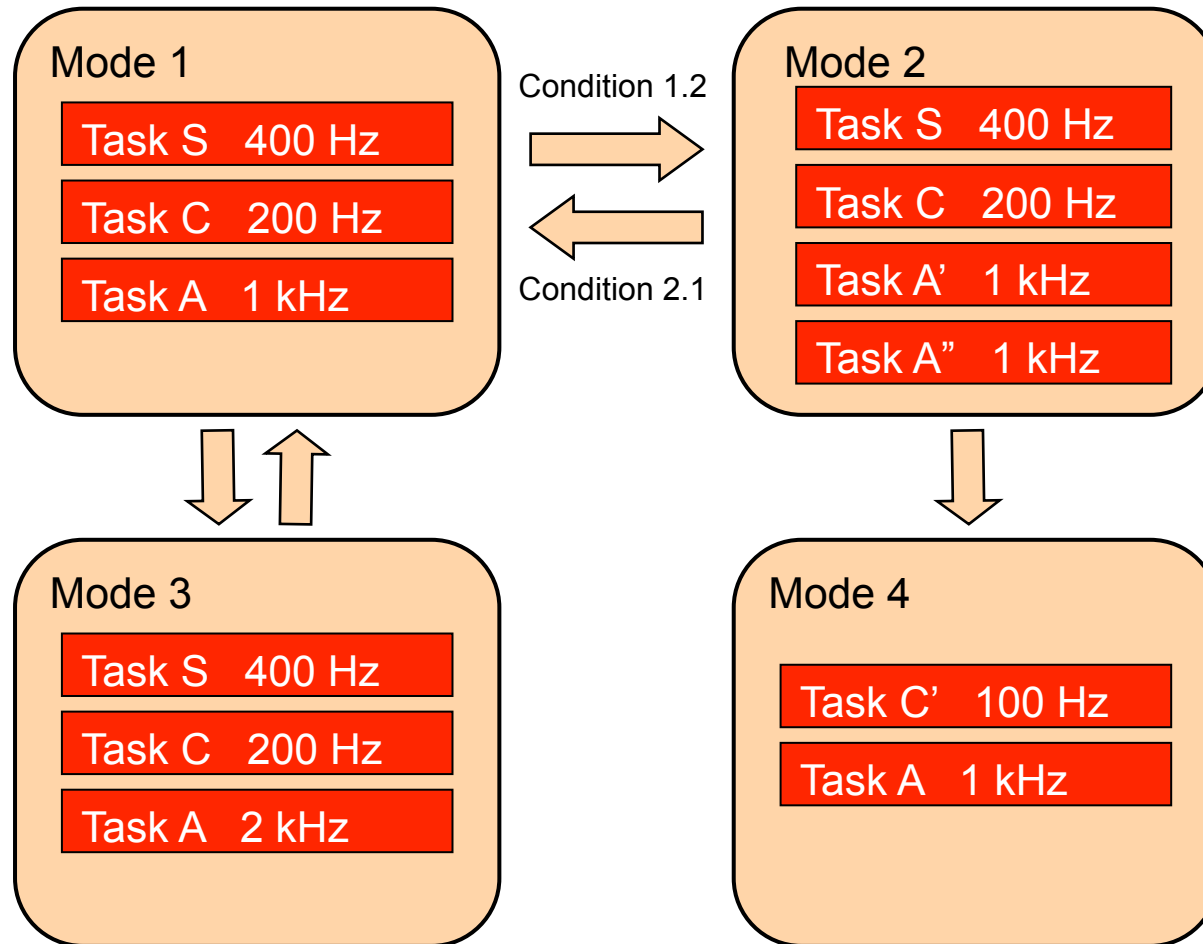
Mode 1

Task S 400 Hz

Task C 200 Hz

Task A 1 kHz

Condition 1.2

Condition 2.1

Mode 2

Task S 400 Hz

Task C 200 Hz

Task A’ 1 kHz

Task A” 1 kHz

Mode 3

Task S 400 Hz

Task C 200 Hz

Task A 2 kHz

Mode 4

Task C’ 100 Hz

Task A 1 kHz